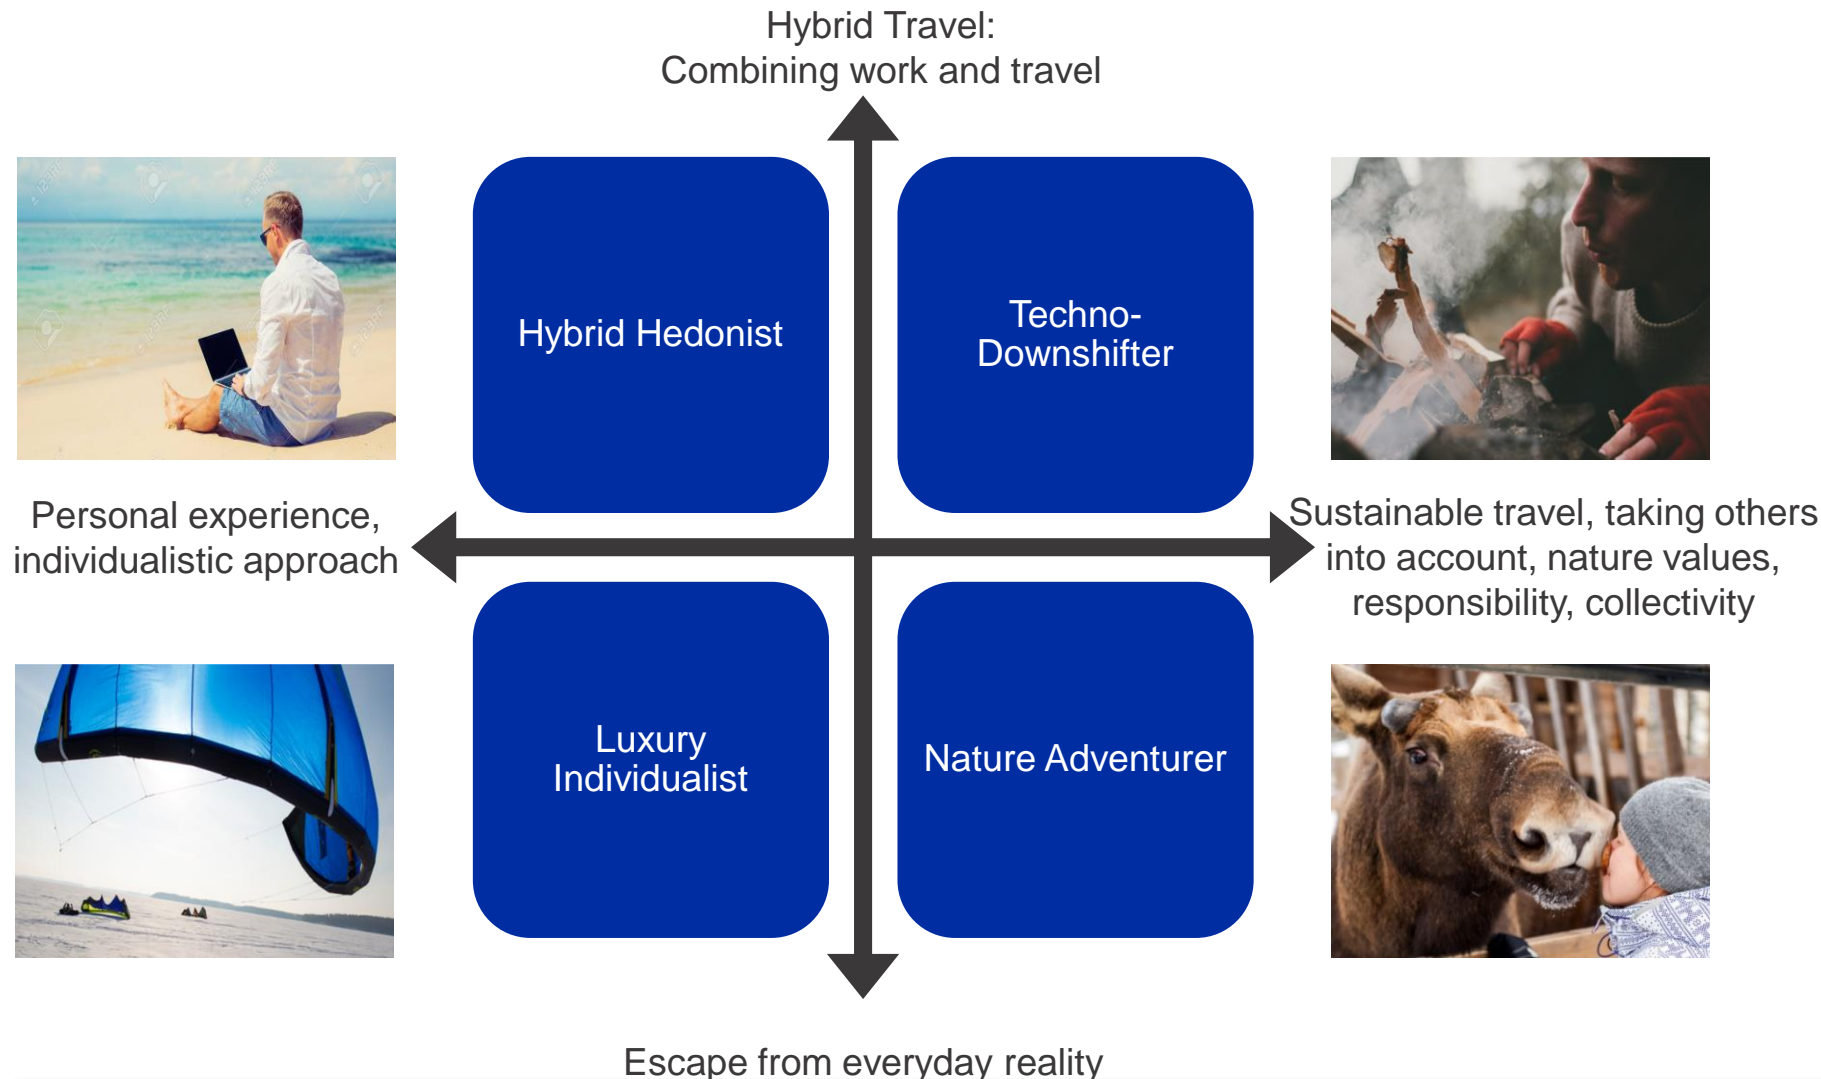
Hybrid Travel:
Combining work and travel

Hybrid Hedonist

Techno-Downshifter

Personal experience, individualistic approach

Sustainable travel, taking others into account, nature values, responsibility, collectivity

Luxury Individualist

Nature Adventurer

Escape from everyday reality